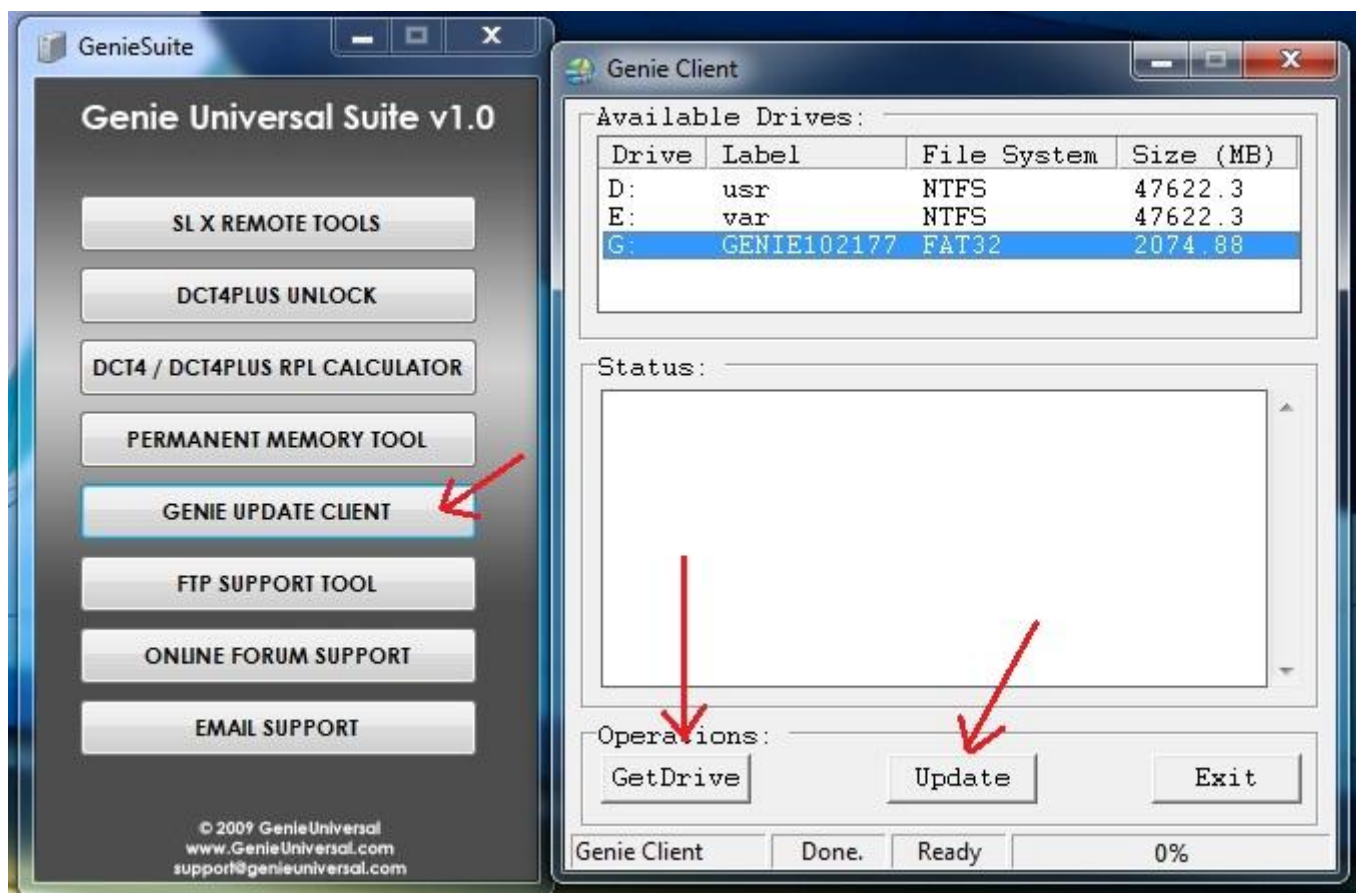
GenieSuite

Genie Universal Suite v1.0

SL X REMOTE TOOLS

DCT4PLUS UNLOCK

DCT4 / DCT4PLUS RPL CALCULATOR

PERMANENT MEMORY TOOL

GENIE UPDATE CLIENT

FTP SUPPORT TOOL

ONLINE FORUM SUPPORT

EMAIL SUPPORT

© 2009 GenieUniversal
www.GenieUniversal.com
support@genieuniversal.com

Genie Client

Available Drives:

| Drive | Label | File System | Size (MB) |
|---|---|---|---|
| D: | usr | NTFS | 47622.3 |
| E: | var | NTFS | 47622.3 |
| G: | GENIE102177 | FAT32 | 2074.88 |

Status:

Operations:

GetDrive

Update

Exit

Genie Client | Done. | Ready | 0%